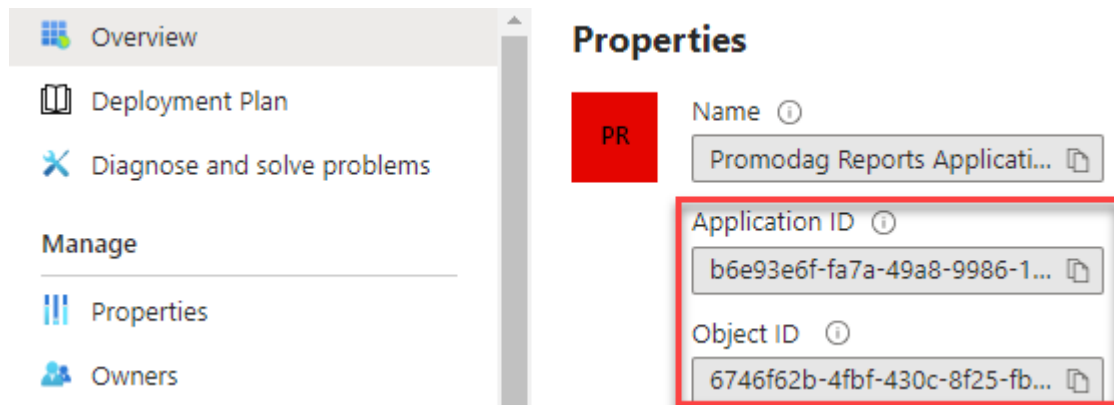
Overview
Deployment Plan
Diagnose and solve problems

Manage
Properties
Owners

Properties

PR

Name ⓘ
Promodag Reports Applicati...

Application ID ⓘ
b6e93e6f-fa7a-49a8-9986-1...

Object ID ⓘ
6746f62b-4fbf-430c-8f25-fb...